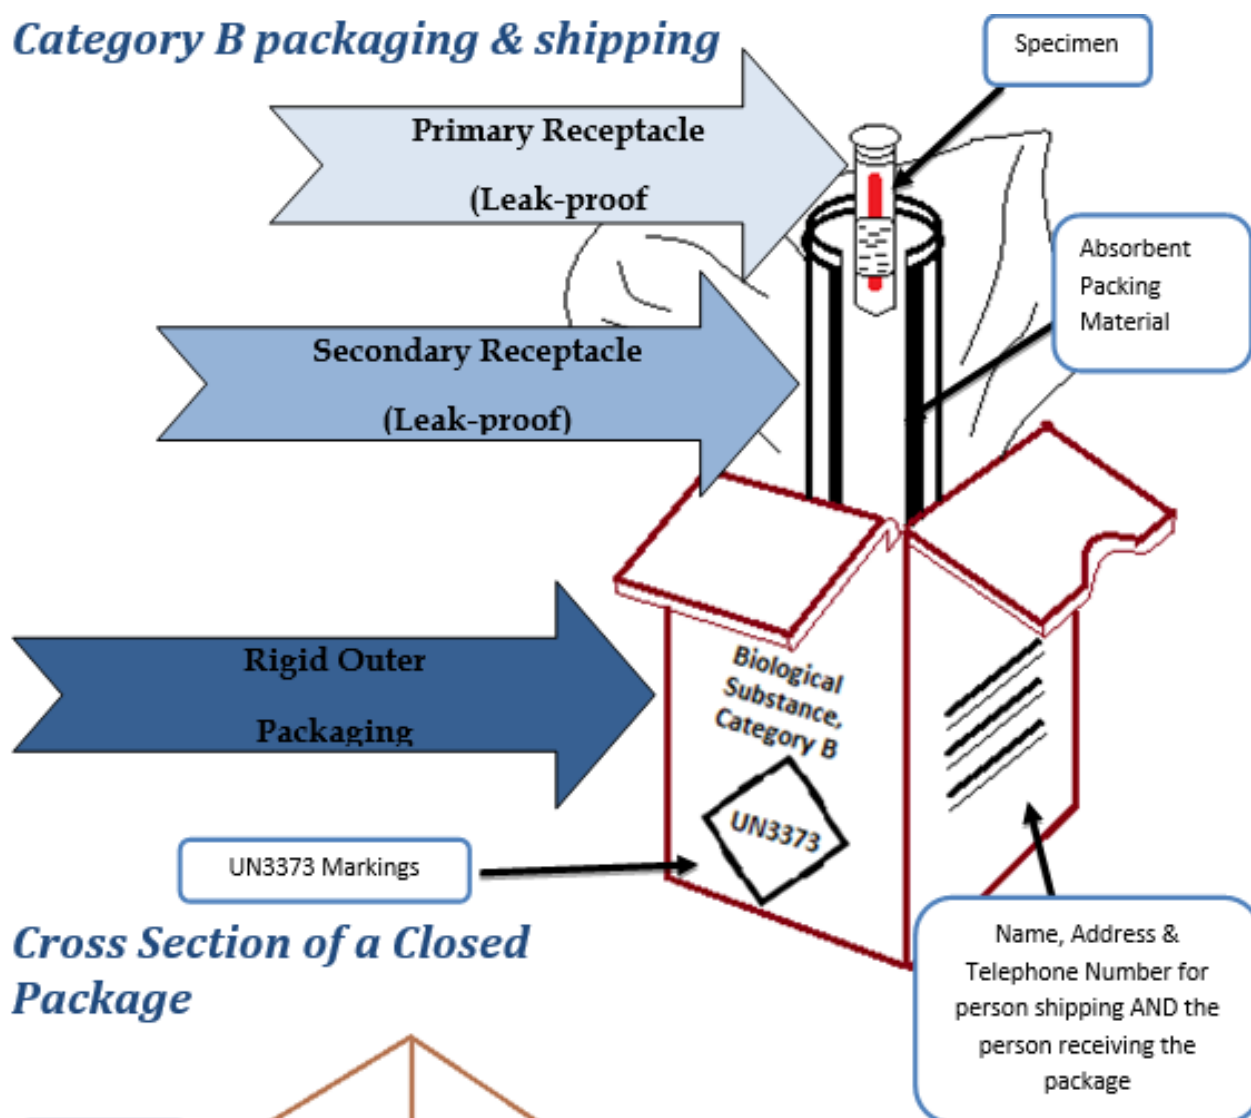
Category B packaging & shipping

Specimen

Primary Receptacle

(Leak-proof

Absorbent Packing Material

Secondary Receptacle

(Leak-proof)

Rigid Outer

Packaging

Biological Substance, Category B

UN3373

UN3373 Markings

Cross Section of a Closed Package

Name, Address & Telephone Number for person shipping AND the person receiving the package